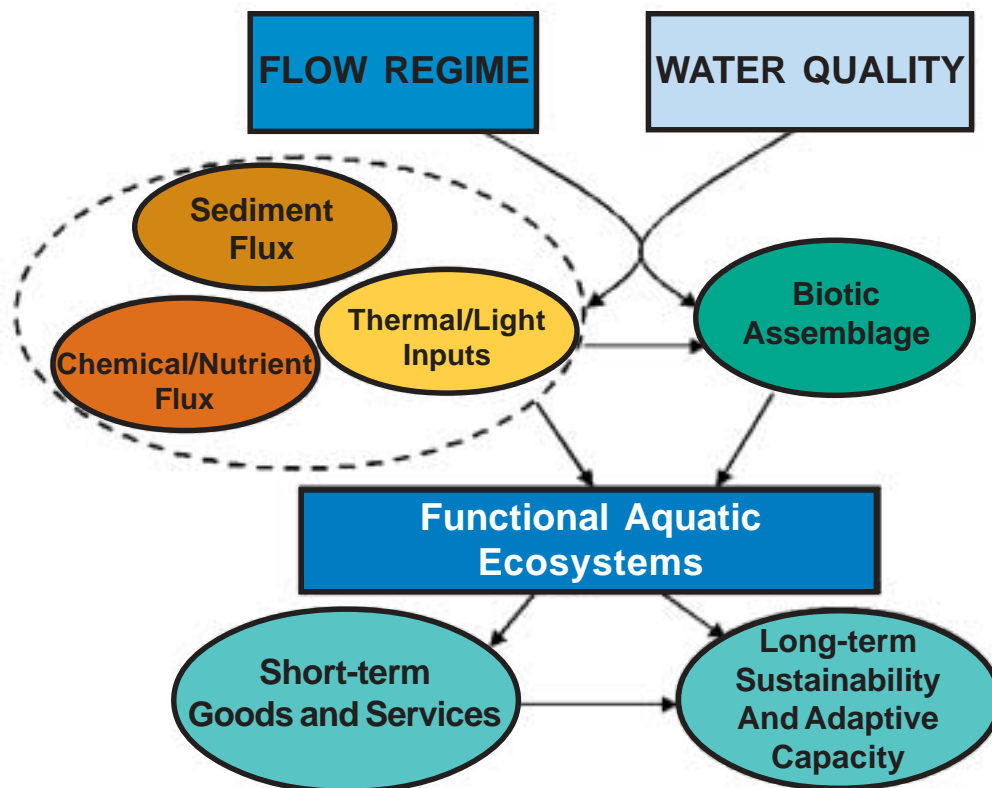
FLOW REGIME

WATER QUALITY

Sediment Flux

Thermal/Light Inputs

Chemical/Nutrient Flux

Biotic Assemblage

Functional Aquatic Ecosystems

Short-term Goods and Services

Long-term Sustainability And Adaptive Capacity